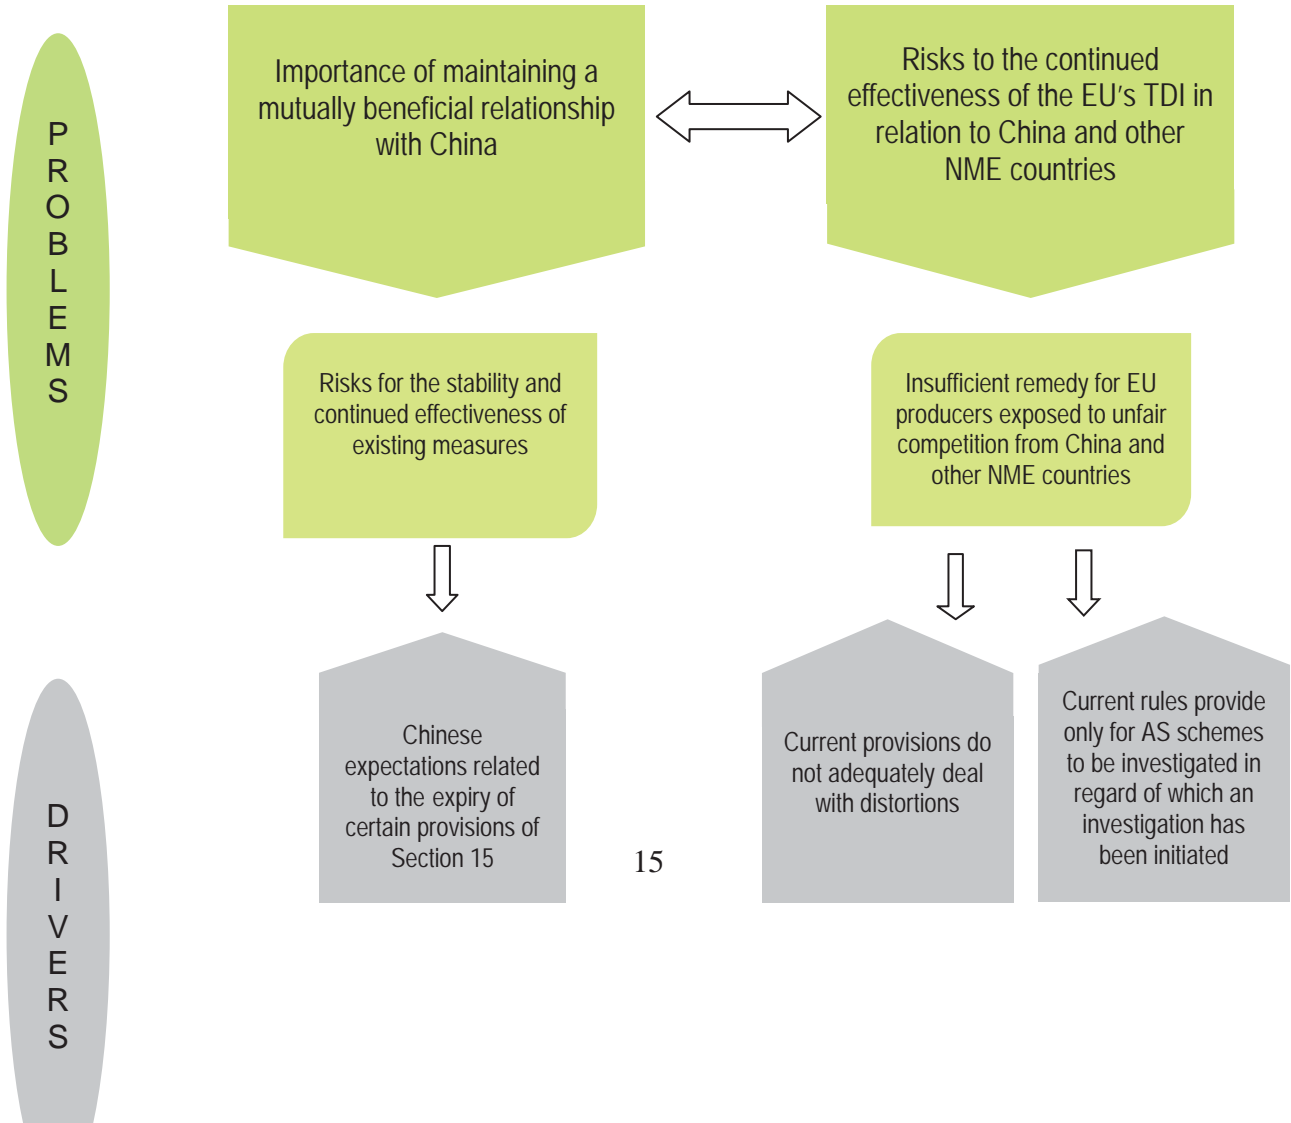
P R O B L E M S

Importance of maintaining a mutually beneficial relationship with China

Risks to the continued effectiveness of the EU's TDI in relation to China and other NME countries

Risks for the stability and continued effectiveness of existing measures

Insufficient remedy for EU producers exposed to unfair competition from China and other NME countries

D R I V E R S

Chinese expectations related to the expiry of certain provisions of Section 15

15

Current provisions do not adequately deal with distortions

Current rules provide only for AS schemes to be investigated in regard of which an investigation has been initiated